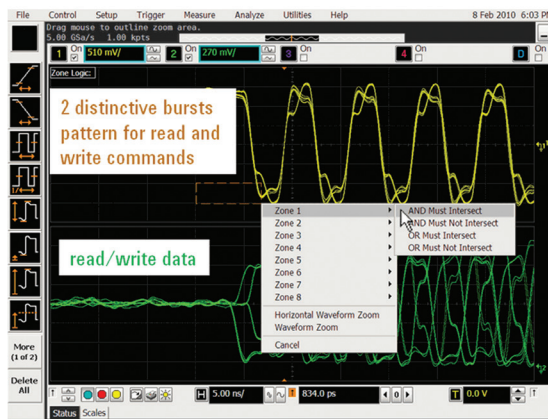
File Control Setup Trigger Measure Analyze Utilities Help 8 Feb 2010 6:03 P

Drag mouse to outline zoom area.
5.00 GSa/s 1.00 kpts

1 On 510 mV/ 2 On 270 mV/ 3 On 4 On D On

Zone Logic:

2 distinctive bursts pattern for read and write commands

read/write data

Zone 1
Zone 2
Zone 3
Zone 4
Zone 5
Zone 6
Zone 7
Zone 8
Horizontal Waveform Zoom
Waveform Zoom
Cancel

AND Must Intersect
AND Must Not Intersect
OR Must Intersect
OR Must Not Intersect

More (1 of 2)

Delete All

H 5.00 ns/ 834.0 ps T 0.0 V

Status Scales